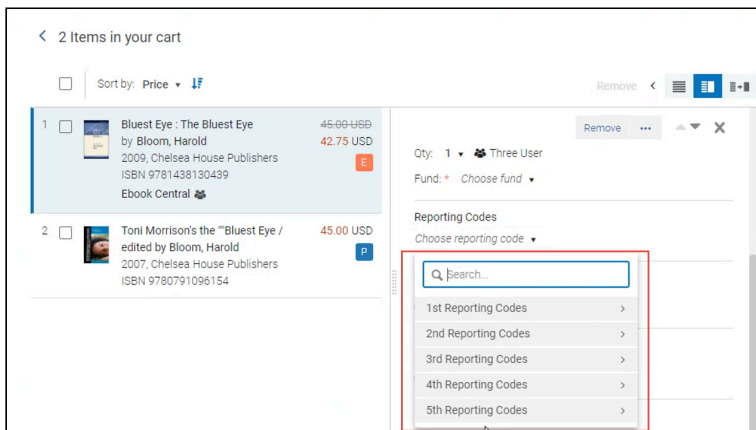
< 2 Items in your cart

Sort by: Price ▾

Remove <

1 Bluest Eye : The Bluest Eye
by Bloom, Harold
2009, Chelsea House Publishers
ISBN 9781438130439
Ebook Central

45.00 USD
42.75 USD
E

2 Toni Morrison's the ""Bluest Eye /
edited by Bloom, Harold
2007, Chelsea House Publishers
ISBN 9780791096154

45.00 USD
P

Remove •••

Qty: 1 ▾ Three User
Fund: * Choose fund ▾

Reporting Codes
Choose reporting code ▾

Search...
1st Reporting Codes >
2nd Reporting Codes >
3rd Reporting Codes >
4th Reporting Codes >
5th Reporting Codes >